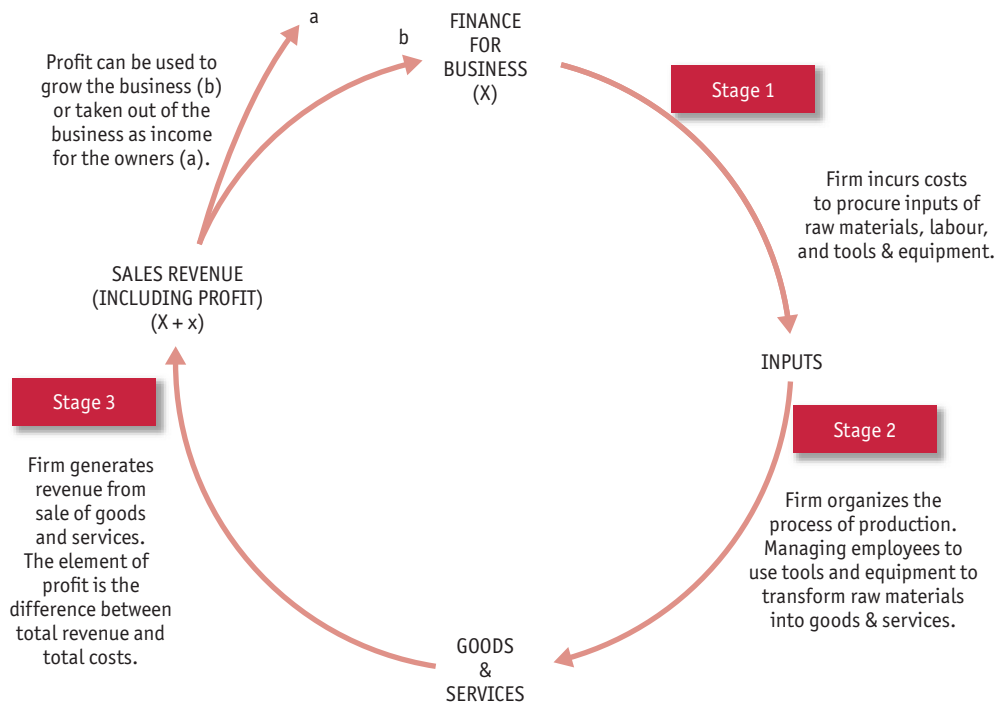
a

b

FINANCE FOR BUSINESS (X)

Profit can be used to grow the business (b) or taken out of the business as income for the owners (a).

Stage 1

Firm incurs costs to procure inputs of raw materials, labour, and tools & equipment.

SALES REVENUE (INCLUDING PROFIT) (X + x)

INPUTS

Stage 3

Stage 2

Firm generates revenue from sale of goods and services. The element of profit is the difference between total revenue and total costs.

Firm organizes the process of production. Managing employees to use tools and equipment to transform raw materials into goods & services.

GOODS & SERVICES